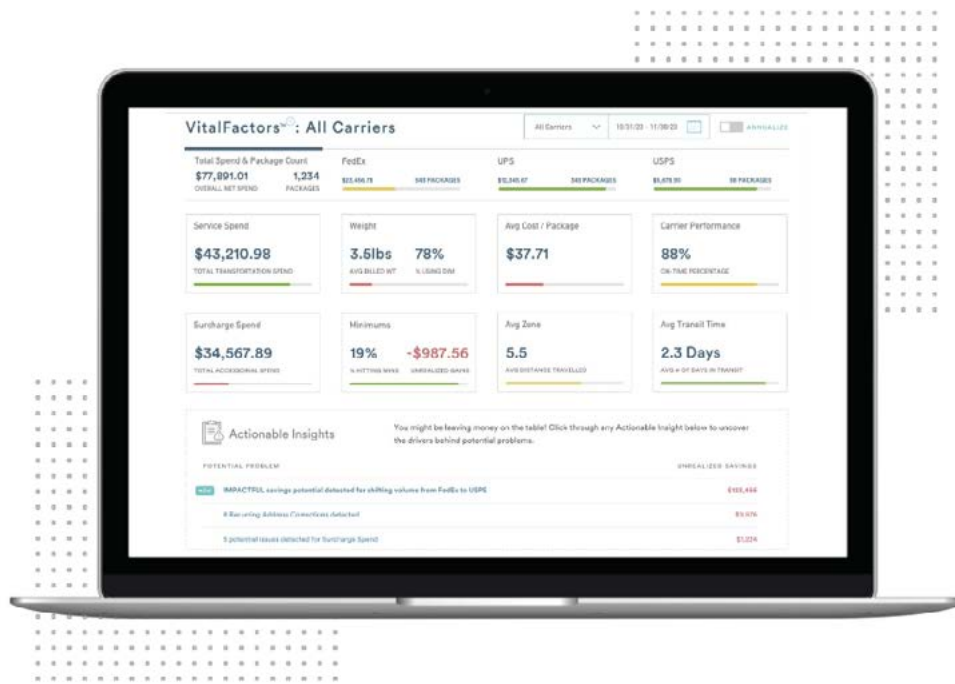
VitalFactors℠: All Carriers

All Carriers

10/31/20 - 11/30/20

ANNUALIZE

Total Spend & Package Count

$77,891.01
OVERALL NET SPEND

1,234
PACKAGES

FedEx

$23,456.78

543 PACKAGES

UPS

$12,345.67

345 PACKAGES

USPS

$5,678.90

98 PACKAGES

Service Spend

$43,210.98
TOTAL TRANSPORTATION SPEND

Weight

3.5lbs
AVG BILLED WT

78%
% USING DIM

Avg Cost / Package

$37.71

Carrier Performance

88%
ON-TIME PERCENTAGE

Surcharge Spend

$34,567.89
TOTAL ACCESSORIAL SPEND

Minimums

19%
% HITTING MINS

-$987.56
UNREALIZED SAVINGS

Avg Zone

5.5
AVG DISTANCE TRAVELLED

Avg Transit Time

2.3 Days
AVG # OF DAYS IN TRANSIT

Actionable Insights

You might be leaving money on the table! Click through any Actionable Insight below to uncover the drivers behind potential problems.

POTENTIAL PROBLEM

UNREALIZED SAVINGS

NEW IMPACTFUL savings potential detected for shifting volume from FedEx to USPS

$105,456

6 Recurring Address Corrections detected

$3,976

5 potential issues detected for Surcharge Spend

$1,224